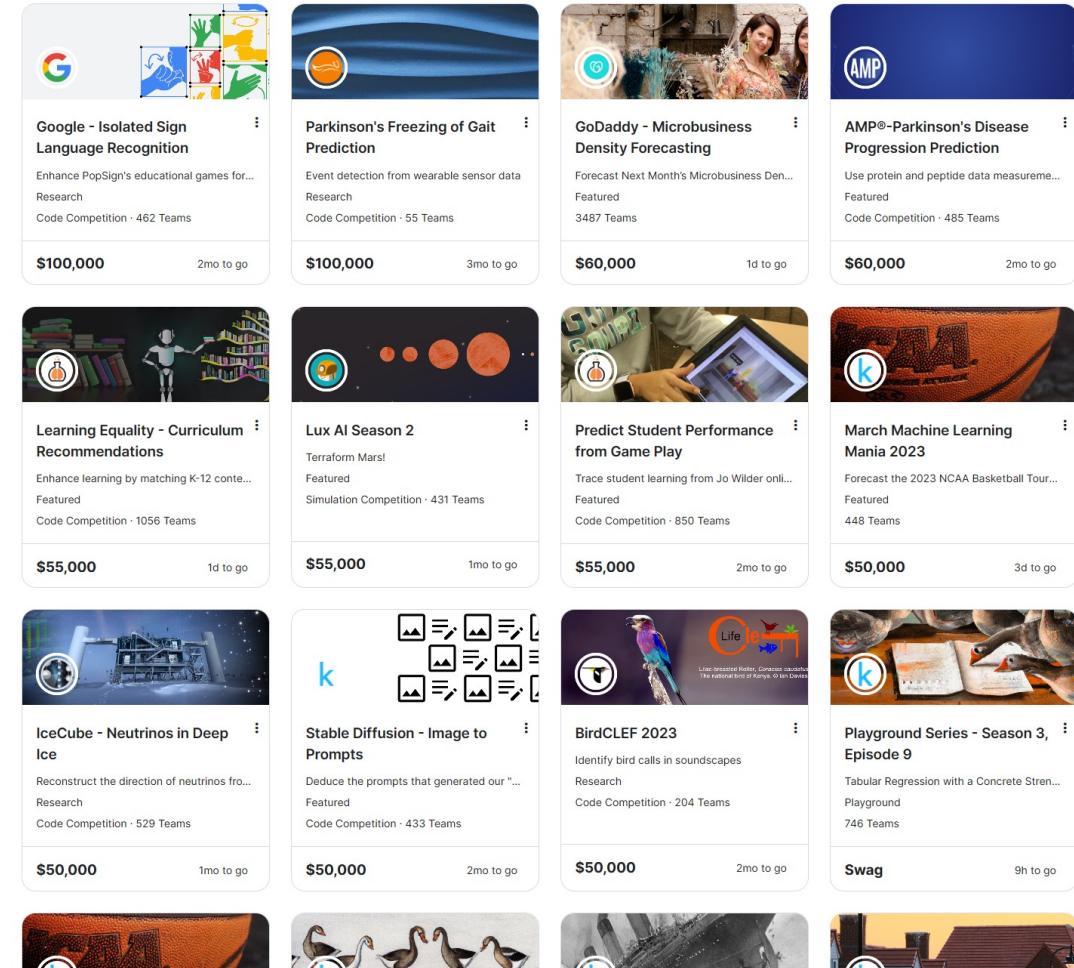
Google - Isolated Sign Language Recognition
Enhance PopSign's educational games for...
Research
Code Competition · 462 Teams
$100,000
2mo to go

Parkinson's Freezing of Gait Prediction
Event detection from wearable sensor data
Research
Code Competition · 55 Teams
$100,000
3mo to go

GoDaddy - Microbusiness Density Forecasting
Forecast Next Month's Microbusiness Den...
Featured
3487 Teams
$60,000
1d to go

AMP
AMP®-Parkinson's Disease Progression Prediction
Use protein and peptide data measureme...
Featured
Code Competition · 485 Teams
$60,000
2mo to go

Learning Equality - Curriculum Recommendations
Enhance learning by matching K-12 conte...
Featured
Code Competition · 1056 Teams
$55,000
1d to go

Lux AI Season 2
Terraform Mars!
Featured
Simulation Competition · 431 Teams
$55,000
1mo to go

Predict Student Performance from Game Play
Trace student learning from Jo Wilder onli...
Featured
Code Competition · 850 Teams
$55,000
2mo to go

k
March Machine Learning Mania 2023
Forecast the 2023 NCAA Basketball Tour...
Featured
448 Teams
$50,000
3d to go

IceCube - Neutrinos in Deep Ice
Reconstruct the direction of neutrinos fro...
Research
Code Competition · 529 Teams
$50,000
1mo to go

k
Stable Diffusion - Image to Prompts
Deduce the prompts that generated our "...
Featured
Code Competition · 433 Teams
$50,000
2mo to go

Life
Lilac-breasted Roller, Coracias caudatus
The national bird of Kenya. © Ian Davies
BirdCLEF 2023
Identify bird calls in soundscapes
Research
Code Competition · 204 Teams
$50,000
2mo to go

k
Playground Series - Season 3, Episode 9
Tabular Regression with a Concrete Stren...
Playground
746 Teams
Swag
9h to go